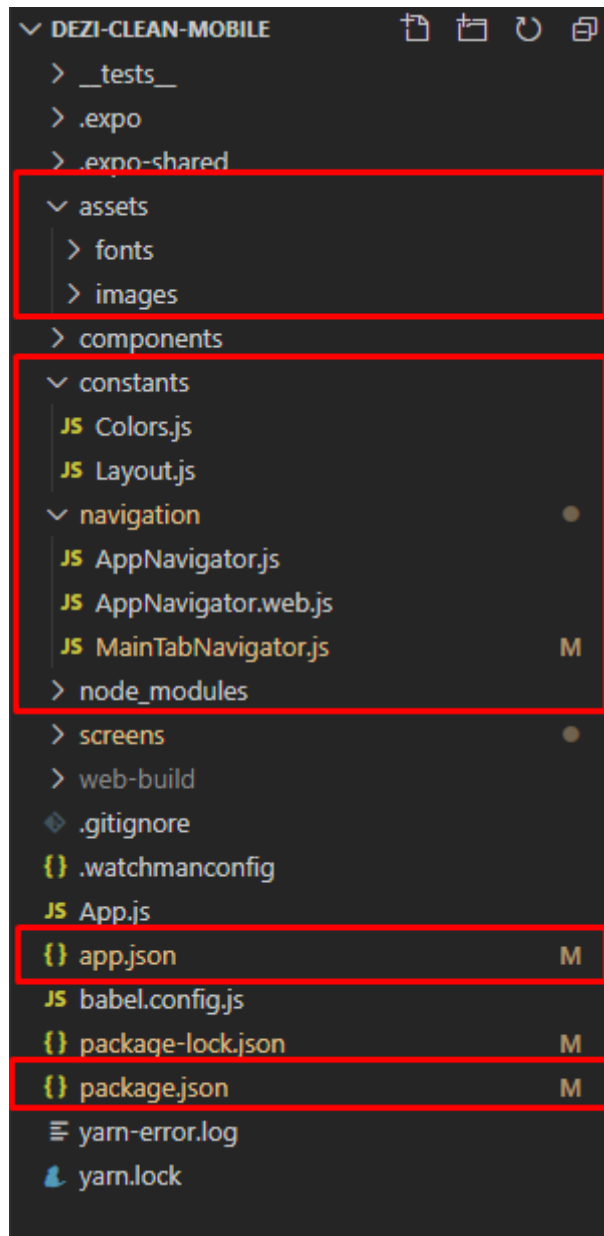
DEZI-CLEAN-MOBILE
__tests__
.expo
.expo-shared
assets
fonts
images
components
constants
JS Colors.js
JS Layout.js
navigation
JS AppNavigator.js
JS AppNavigator.web.js
JS MainTabNavigator.js M
node_modules
screens
web-build
.gitignore
{} .watchmanconfig
JS App.js
{} app.json M
JS babel.config.js
{} package-lock.json M
{} package.json M
yarn-error.log
yarn.lock